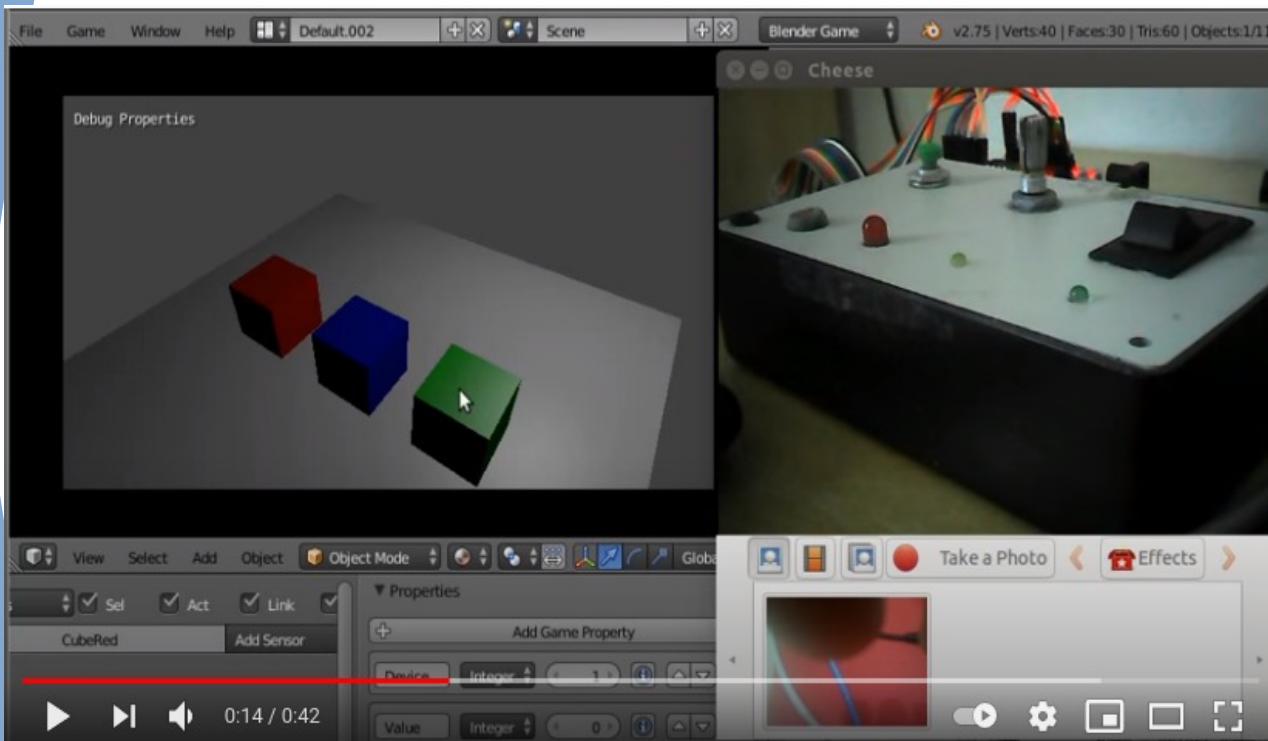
File Game Window Help Default.002 Scene Blender Game v2.75 | Verts:40 | Faces:30 | Tris:60 | Objects:1/11

Cheese

Debug Properties

View Select Add Object Object Mode Globa

Sel Act Link

Properties

CubeRed Add Sensor

Add Game Property

Device Integer 1

Value Integer 0

Take a Photo Effects

0:14 / 0:42